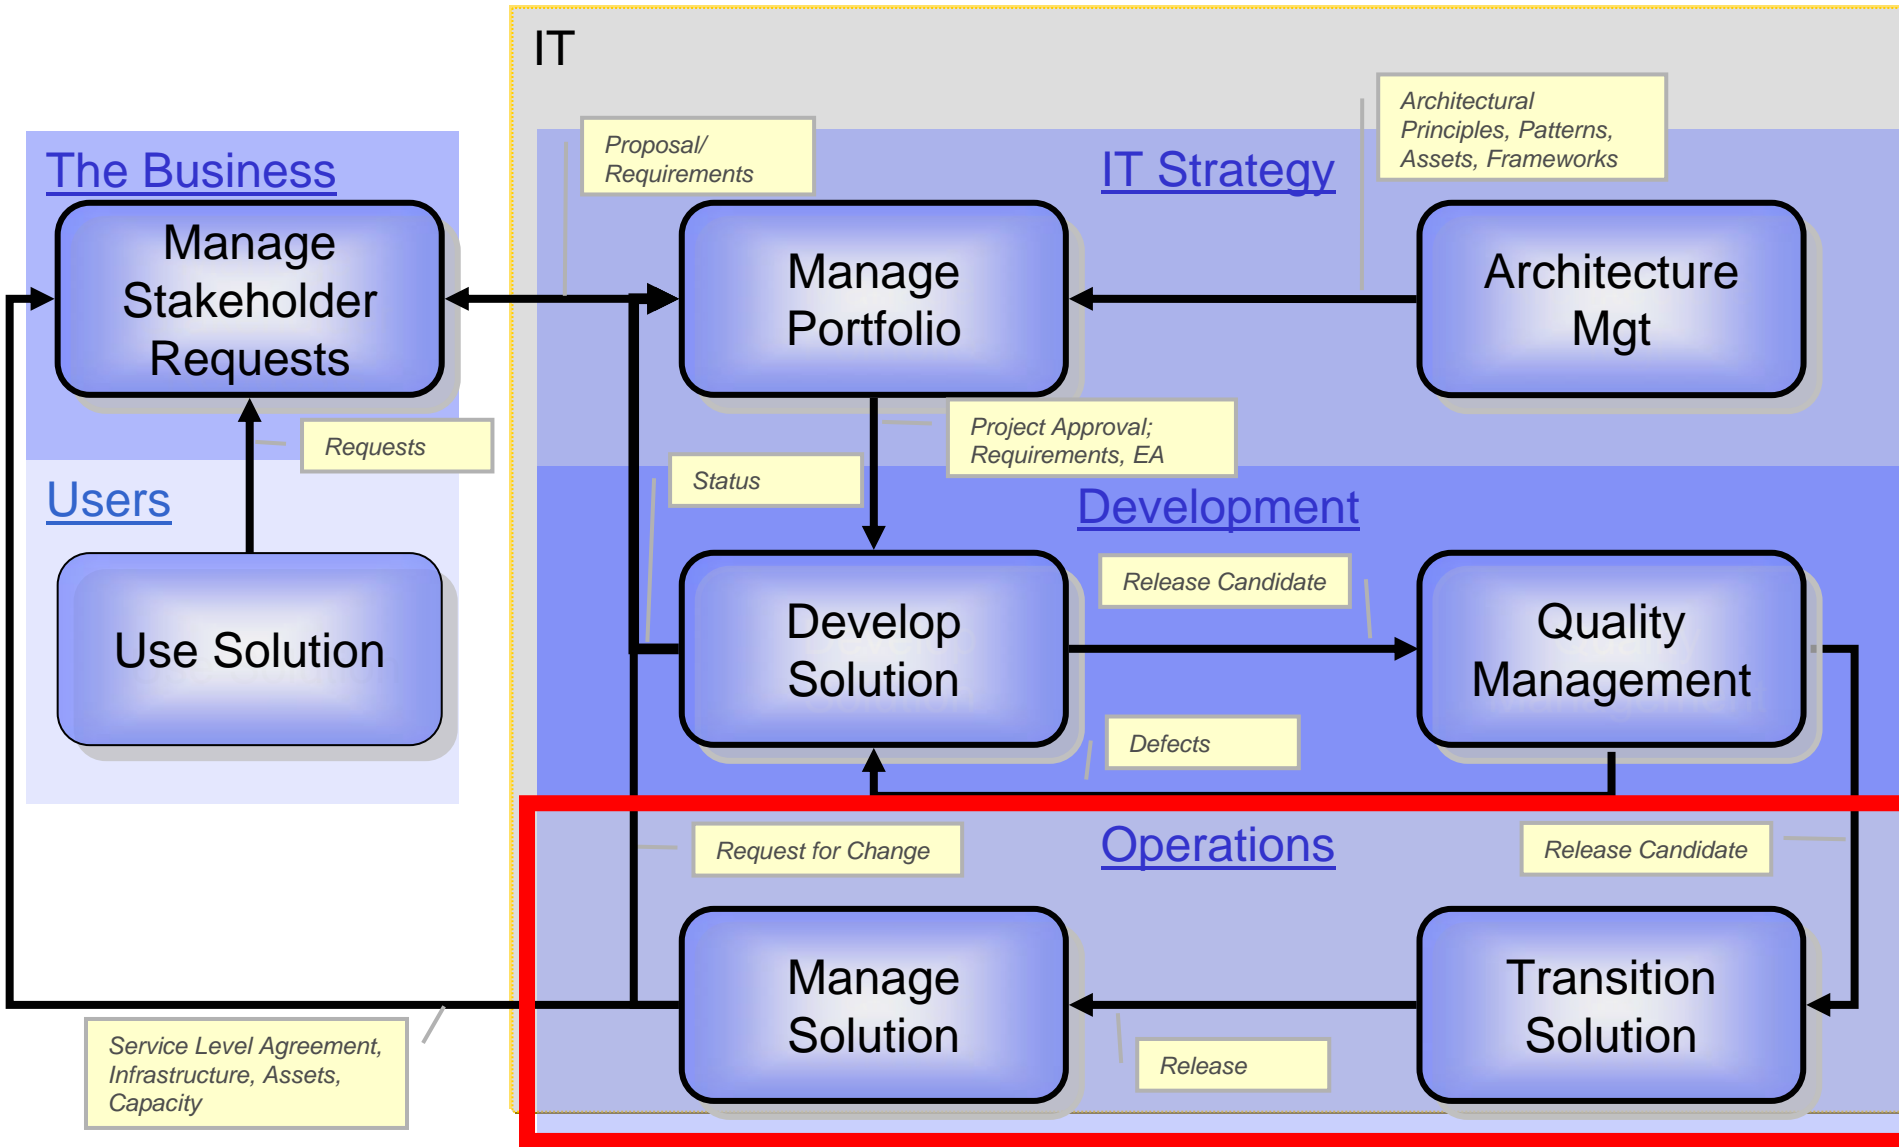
IT

The Business

Manage Stakeholder Requests

Requests

Users

Use Solution

Proposal/ Requirements

IT Strategy

Architectural Principles, Patterns, Assets, Frameworks

Manage Portfolio

Architecture Mgt

Project Approval; Requirements, EA

Status

Development

Develop Solution

Release Candidate

Quality Management

Defects

Request for Change

Operations

Release Candidate

Manage Solution

Transition Solution

Release

Service Level Agreement, Infrastructure, Assets, Capacity